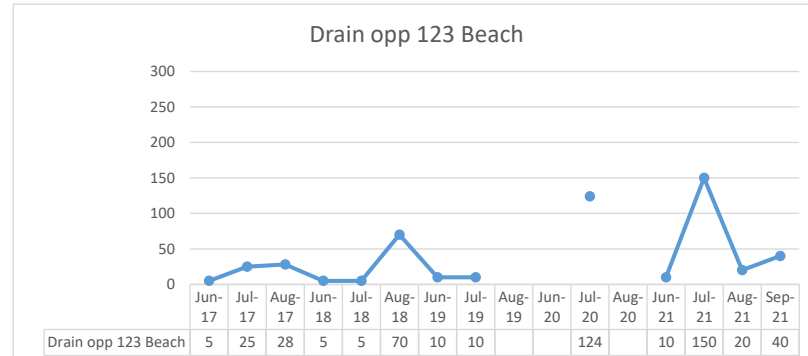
Drain opp 123 Beach

300
250
200
150
100
50
0

| | Jun-17 | Jul-17 | Aug-17 | Jun-18 | Jul-18 | Aug-18 | Jun-19 | Jul-19 | Aug-19 | Jun-20 | Jul-20 | Aug-20 | Jun-21 | Jul-21 | Aug-21 | Sep-21 |
|---|---|---|---|---|---|---|---|---|---|---|---|---|---|---|---|---|
| Drain opp 123 Beach | 5 | 25 | 28 | 5 | 5 | 70 | 10 | 10 | | | 124 | | 10 | 150 | 20 | 40 |